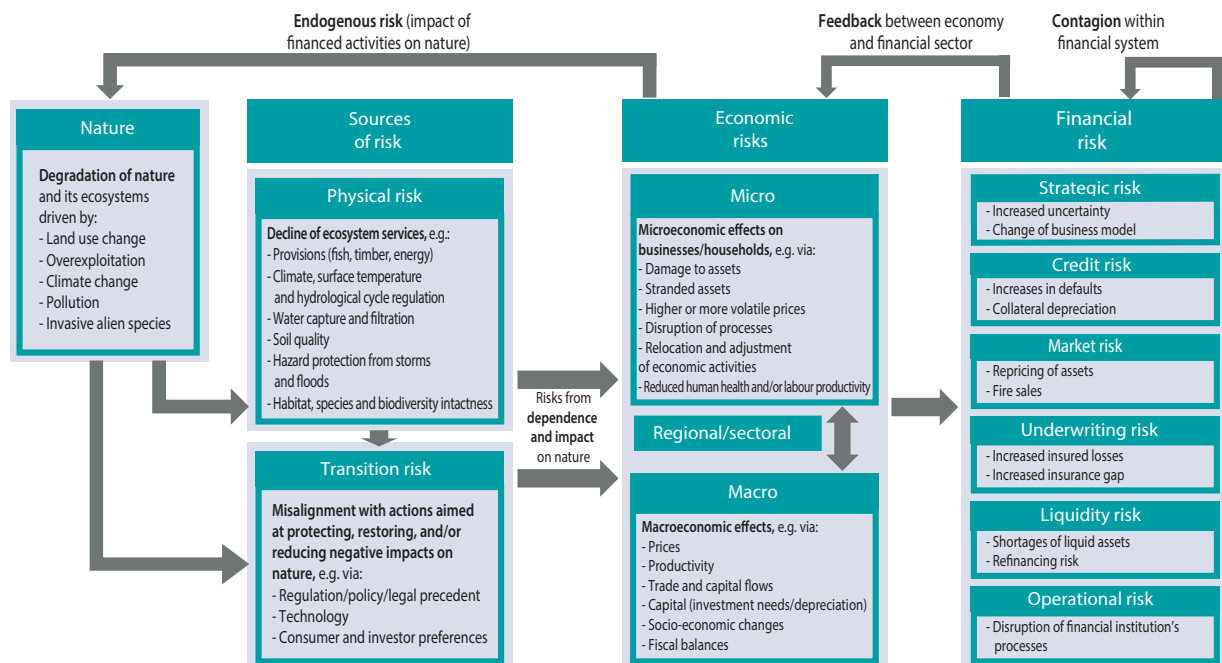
**Endogenous risk** (impact of financed activities on nature)

**Feedback** between economy and financial sector

**Contagion** within financial system

Nature

**Degradation of nature** and its ecosystems driven by:
- Land use change
- Overexploitation
- Climate change
- Pollution
- Invasive alien species

Sources of risk

Physical risk

**Decline of ecosystem services,** e.g.:
- Provisions (fish, timber, energy)
- Climate, surface temperature and hydrological cycle regulation
- Water capture and filtration
- Soil quality
- Hazard protection from storms and floods
- Habitat, species and biodiversity intactness

Transition risk

**Misalignment with actions aimed at protecting, restoring, and/or reducing negative impacts on nature,** e.g. via:
- Regulation/policy/legal precedent
- Technology
- Consumer and investor preferences

Risks from **dependence and impact** on nature

Economic risks

Micro

**Microeconomic effects on businesses/households,** e.g. via:
- Damage to assets
- Stranded assets
- Higher or more volatile prices
- Disruption of processes
- Relocation and adjustment of economic activities
- Reduced human health and/or labour productivity

Regional/sectoral

Macro

**Macroeconomic effects,** e.g. via:
- Prices
- Productivity
- Trade and capital flows
- Capital (investment needs/depreciation)
- Socio-economic changes
- Fiscal balances

Financial risk

Strategic risk
- Increased uncertainty
- Change of business model

Credit risk
- Increases in defaults
- Collateral depreciation

Market risk
- Repricing of assets
- Fire sales

Underwriting risk
- Increased insured losses
- Increased insurance gap

Liquidity risk
- Shortages of liquid assets
- Refinancing risk

Operational risk
- Disruption of financial institution's processes